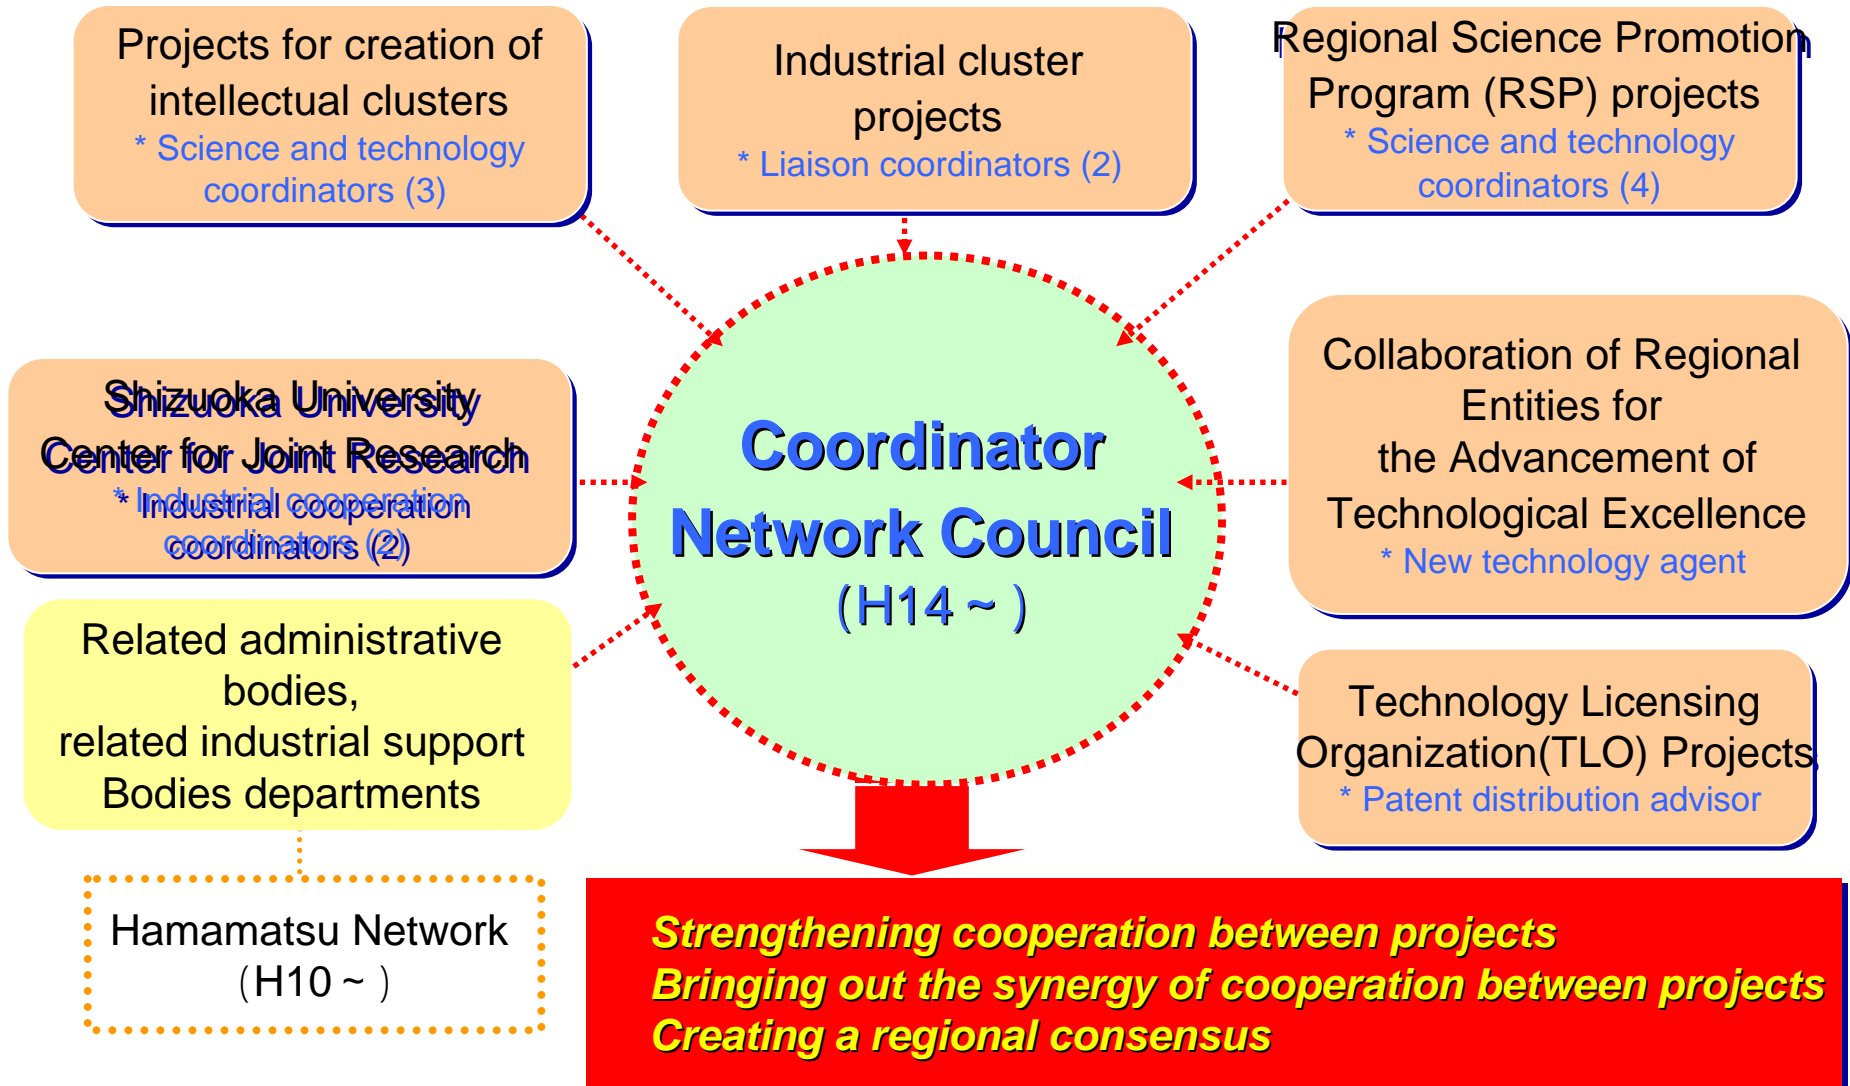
Projects for creation of intellectual clusters
* Science and technology coordinators (3)

Industrial cluster projects
* Liaison coordinators (2)

Regional Science Promotion Program (RSP) projects
* Science and technology coordinators (4)

Shizuoka University
Center for Joint Research
* Industrial cooperation coordinators (2)

Coordinator Network Council
(H14 ~ )

Collaboration of Regional Entities for the Advancement of Technological Excellence
* New technology agent

Related administrative bodies,
related industrial support Bodies departments

Technology Licensing Organization(TLO) Projects
* Patent distribution advisor

Hamamatsu Network
(H10 ~ )

Strengthening cooperation between projects
Bringing out the synergy of cooperation between projects
Creating a regional consensus